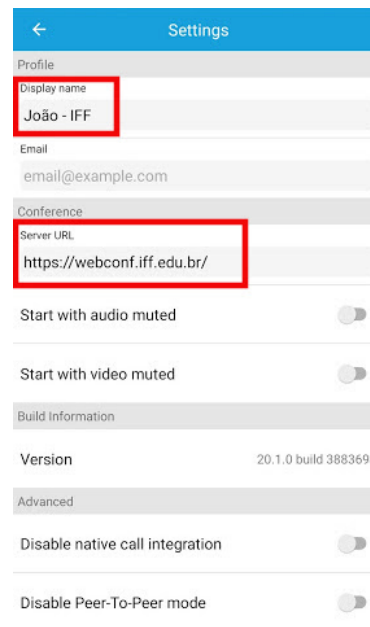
←
Settings

Profile

Display name
João - IFF

Email
email@example.com

Conference

Server URL
https://webconf.iff.edu.br/

Start with audio muted

Start with video muted

Build Information

Version
20.1.0 build 388369

Advanced

Disable native call integration

Disable Peer-To-Peer mode